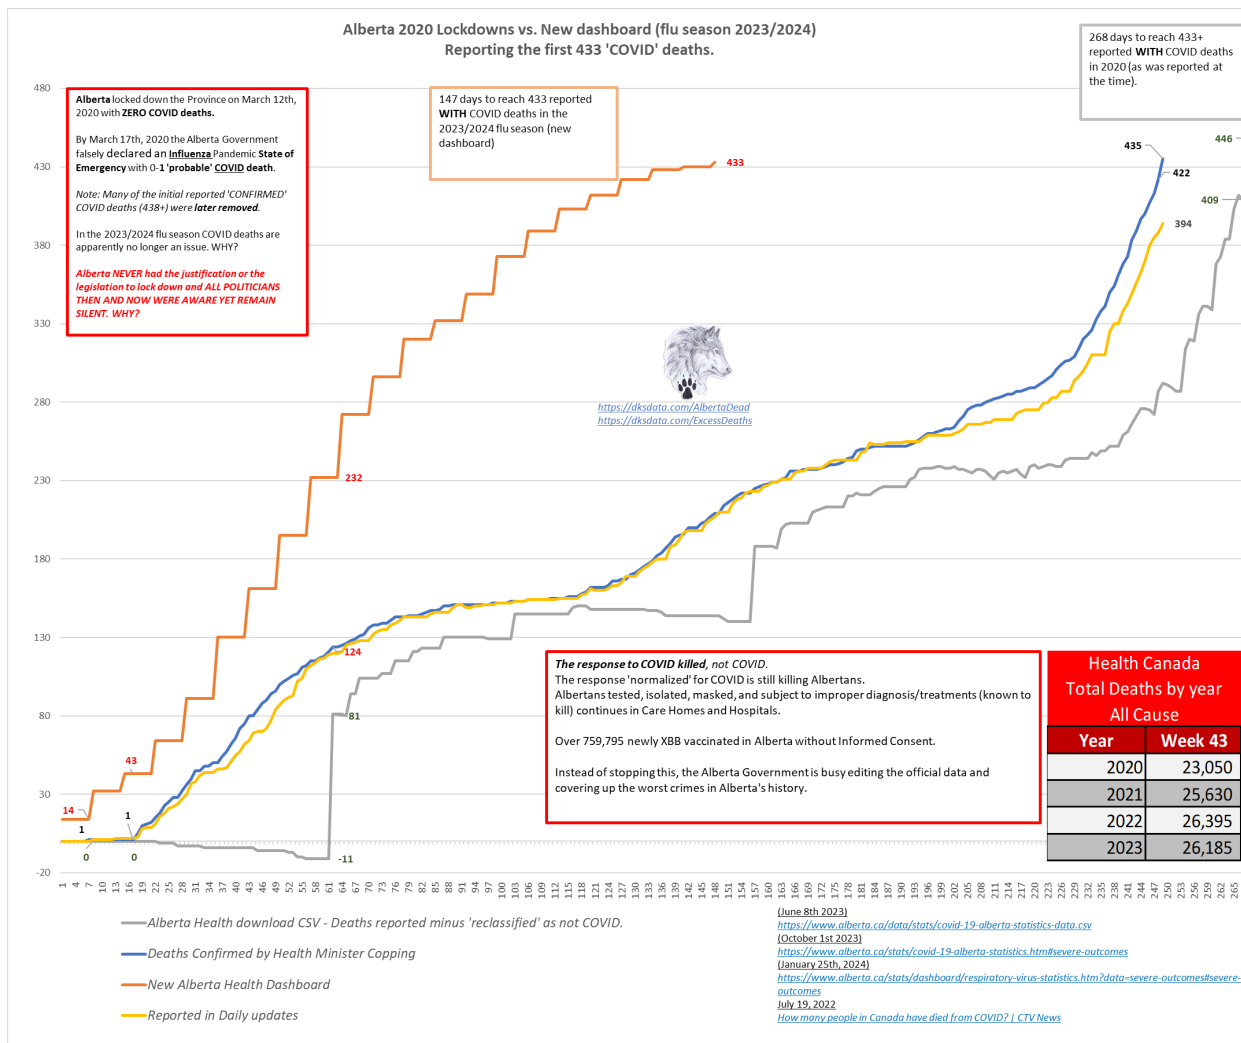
Alberta 2020 Lockdowns vs. New dashboard (flu season 2023/2024)
Reporting the first 433 'COVID' deaths.

268 days to reach 433+ reported WITH COVID deaths in 2020 (as was reported at the time).

147 days to reach 433 reported WITH COVID deaths in the 2023/2024 flu season (new dashboard)

Alberta locked down the Province on March 12th, 2020 with ZERO COVID deaths.

By March 17th, 2020 the Alberta Government falsely declared an Influenza Pandemic State of Emergency with 0-1 'probable' COVID death.

Note: Many of the initial reported 'CONFIRMED' COVID deaths (438+) were later removed.

In the 2023/2024 flu season COVID deaths are apparently no longer an issue. WHY?

Alberta NEVER had the justification or the legislation to lock down and ALL POLITICIANS THEN AND NOW WERE AWARE YET REMAIN SILENT. WHY?

480
430
380
330
280
230
180
130
80
30
-20

433
232
124
43
14
1
0
1
0
81
-11
435
422
394
446
409

https://dksdata.com/AlbertaDead
https://dksdata.com/ExcessDeaths

The response to COVID killed, not COVID.
The response 'normalized' for COVID is still killing Albertans.
Albertans tested, isolated, masked, and subject to improper diagnosis/treatments (known to kill) continues in Care Homes and Hospitals.

Over 759,795 newly XBB vaccinated in Alberta without Informed Consent.

Instead of stopping this, the Alberta Government is busy editing the official data and covering up the worst crimes in Alberta's history.

Health Canada
Total Deaths by year
All Cause

| Year | Week 43 |
|---|---|
| 2020 | 23,050 |
| 2021 | 25,630 |
| 2022 | 26,395 |
| 2023 | 26,185 |

1 4 7 10 13 16 19 22 25 28 31 34 37 40 43 46 49 52 55 58 61 64 67 70 73 76 79 82 85 88 91 94 97 100 103 106 109 112 115 118 121 124 127 130 133 136 139 142 145 148 151 154 157 160 163 166 169 172 175 178 181 184 187 190 193 196 199 202 205 208 211 214 217 220 223 226 229 232 235 238 241 244 247 250 253 256 259 262 265

Alberta Health download CSV - Deaths reported minus 'reclassified' as not COVID.
Deaths Confirmed by Health Minister Copping
New Alberta Health Dashboard
Reported in Daily updates

(June 8th 2023)
https://www.alberta.ca/data/stats/covid-19-alberta-statistics-data.csv
(October 1st 2023)
https://www.alberta.ca/stats/covid-19-alberta-statistics.htm#severe-outcomes
(January 25th, 2024)
https://www.alberta.ca/stats/dashboard/respiratory-virus-statistics.htm?data=severe-outcomes#severe-outcomes
July 19, 2022
How many people in Canada have died from COVID? | CTV News